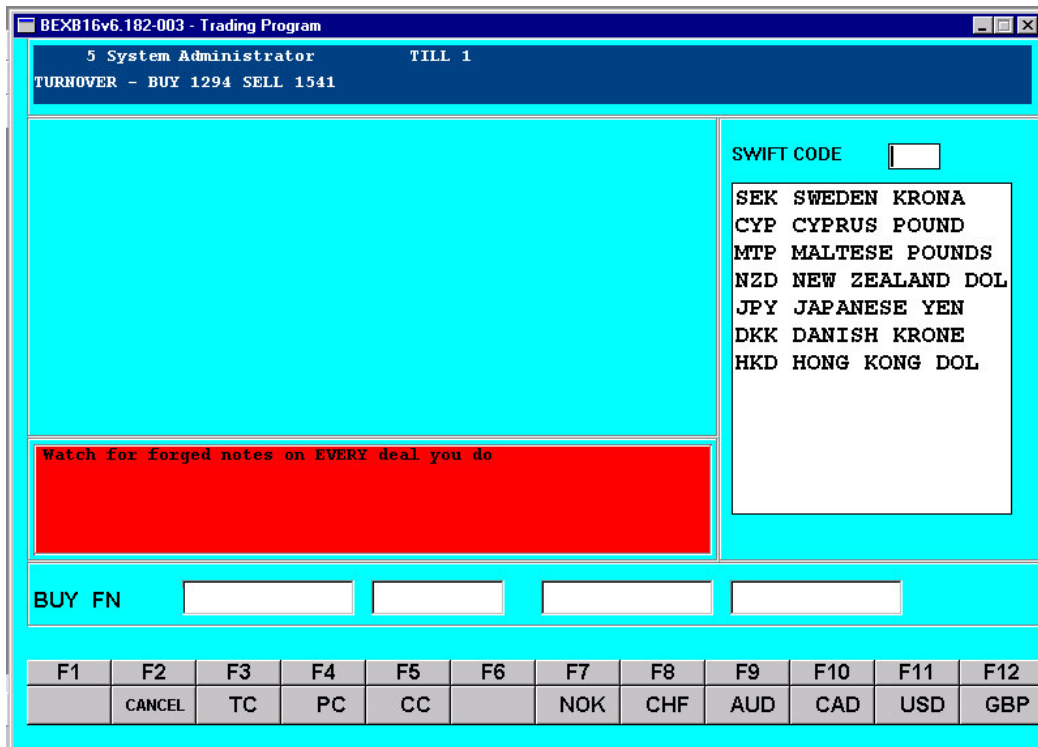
BEXB16v6.182-003 - Trading Program

5 System Administrator TILL 1
TURNOVER - BUY 1294 SELL 1541

SWIFT CODE

SEK SWEDEN KRONA
CYP CYPRUS POUND
MTP MALTESE POUNDS
NZD NEW ZEALAND DOL
JPY JAPANESE YEN
DKK DANISH KRONE
HKD HONG KONG DOL

Watch for forged notes on EVERY deal you do

BUY FN

| F1 | F2 | F3 | F4 | F5 | F6 | F7 | F8 | F9 | F10 | F11 | F12 |
|---|---|---|---|---|---|---|---|---|---|---|---|
| | CANCEL | TC | PC | CC | | NOK | CHF | AUD | CAD | USD | GBP |